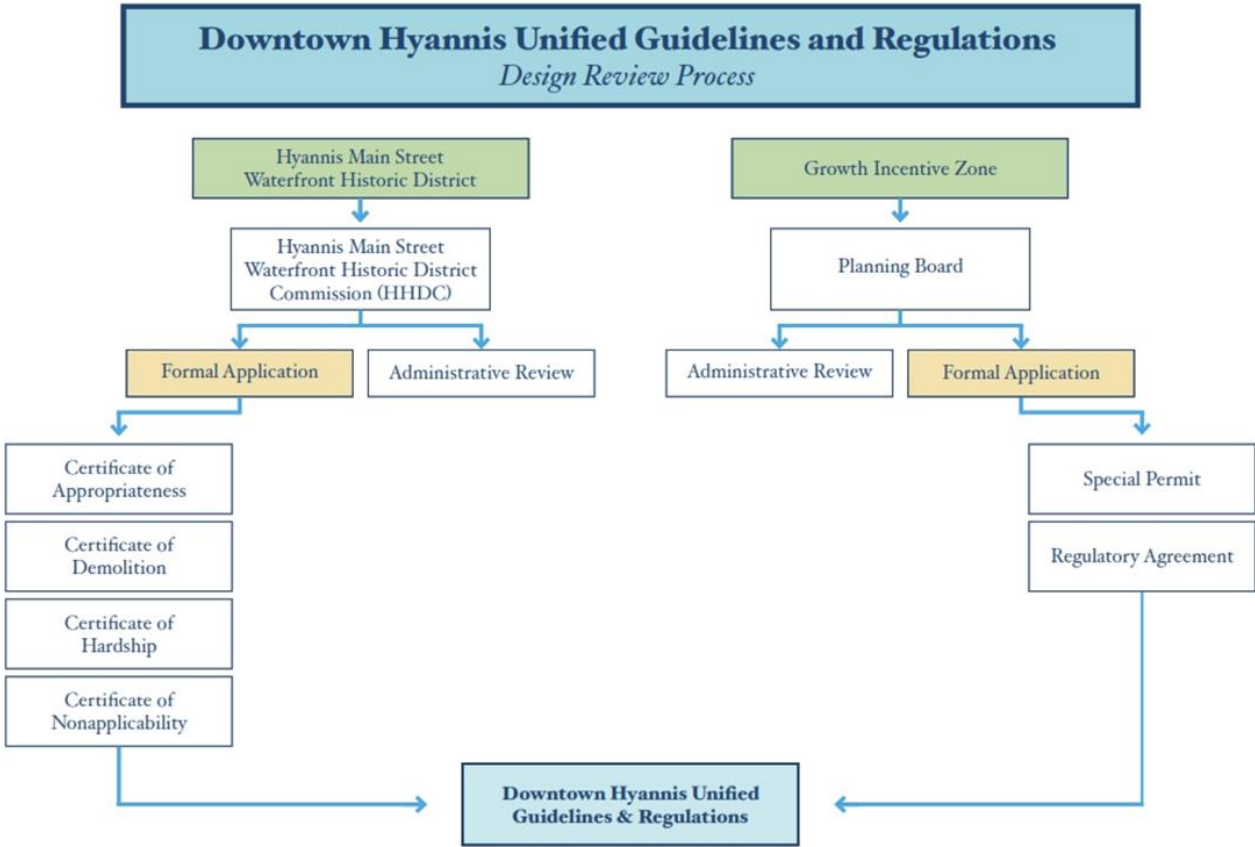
Downtown Hyannis Unified Guidelines and Regulations
Design Review Process

Hyannis Main Street Waterfront Historic District

Hyannis Main Street Waterfront Historic District Commission (HHDC)

Formal Application

Administrative Review

Certificate of Appropriateness

Certificate of Demolition

Certificate of Hardship

Certificate of Nonapplicability

Growth Incentive Zone

Planning Board

Administrative Review

Formal Application

Special Permit

Regulatory Agreement

Downtown Hyannis Unified Guidelines & Regulations